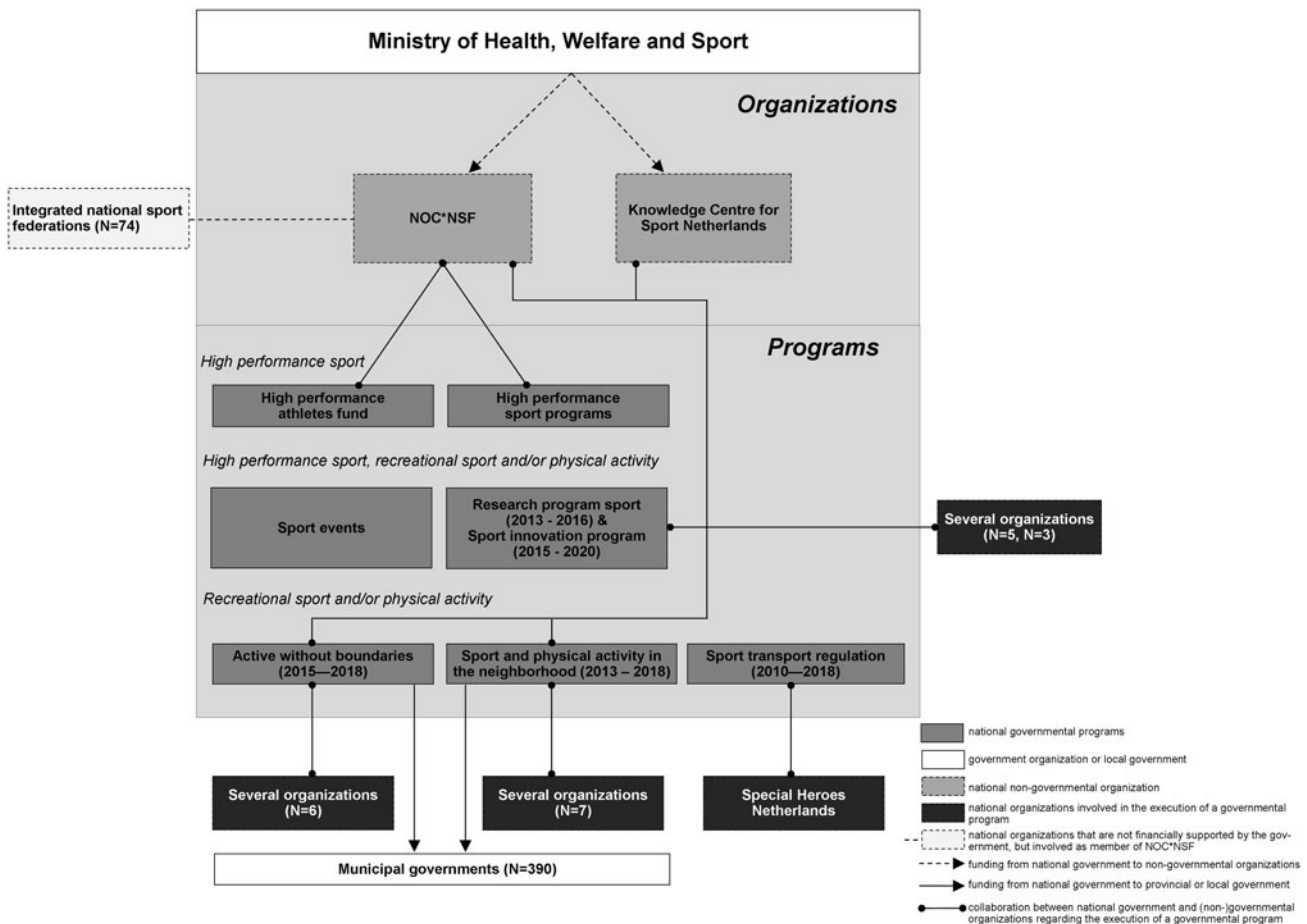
Ministry of Health, Welfare and Sport

Organizations

Integrated national sport federations (N=74)

NOC*NSF

Knowledge Centre for Sport Netherlands

Programs

High performance sport

High performance athletes fund

High performance sport programs

High performance sport, recreational sport and/or physical activity

Sport events

Research program sport (2013 - 2016) & Sport innovation program (2015 - 2020)

Several organizations (N=5, N=3)

Recreational sport and/or physical activity

Active without boundaries (2015—2018)

Sport and physical activity in the neighborhood (2013 – 2018)

Sport transport regulation (2010—2018)

Several organizations (N=6)

Several organizations (N=7)

Special Heroes Netherlands

Municipal governments (N=390)

national governmental programs

government organization or local government

national non-governmental organization

national organizations involved in the execution of a governmental program

national organizations that are not financially supported by the government, but involved as member of NOC*NSF

funding from national government to non-governmental organizations

funding from national government to provincial or local government

collaboration between national government and (non-)governmental organizations regarding the execution of a governmental program